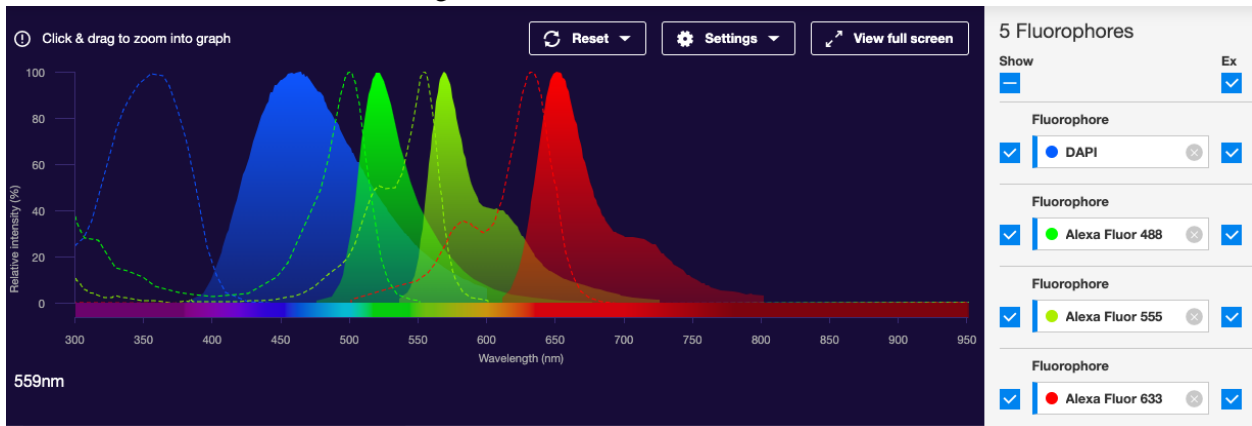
Click & drag to zoom into graph

Reset

Settings

View full screen

100
80
60
40
20
0

Relative intensity (%)

300 350 400 450 500 550 600 650 700 750 800 850 900 950

Wavelength (nm)

559nm

5 Fluorophores

Show

Ex

Fluorophore

DAPI

Fluorophore

Alexa Fluor 488

Fluorophore

Alexa Fluor 555

Fluorophore

Alexa Fluor 633